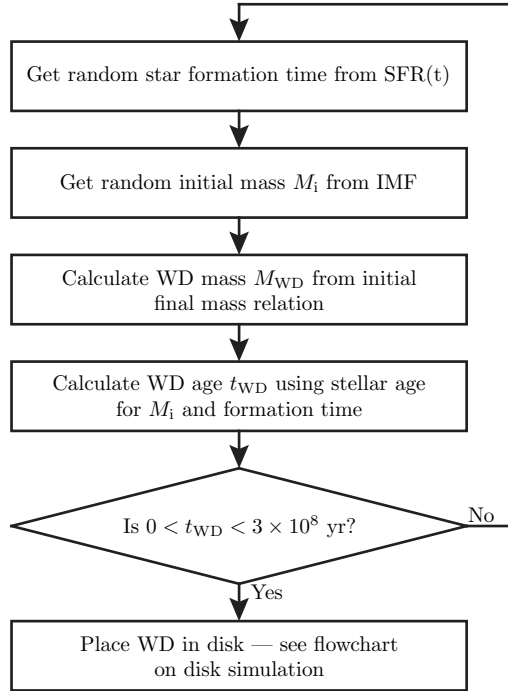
Get random star formation time from SFR(t)

Get random initial mass $M_{\rm i}$ from IMF

Calculate WD mass $M_{\rm WD}$ from initial final mass relation

Calculate WD age $t_{\rm WD}$ using stellar age for $M_{\rm i}$ and formation time

Is $0 < t_{\rm WD} < 3 \times 10^8$ yr?

No

Yes

Place WD in disk — see flowchart on disk simulation